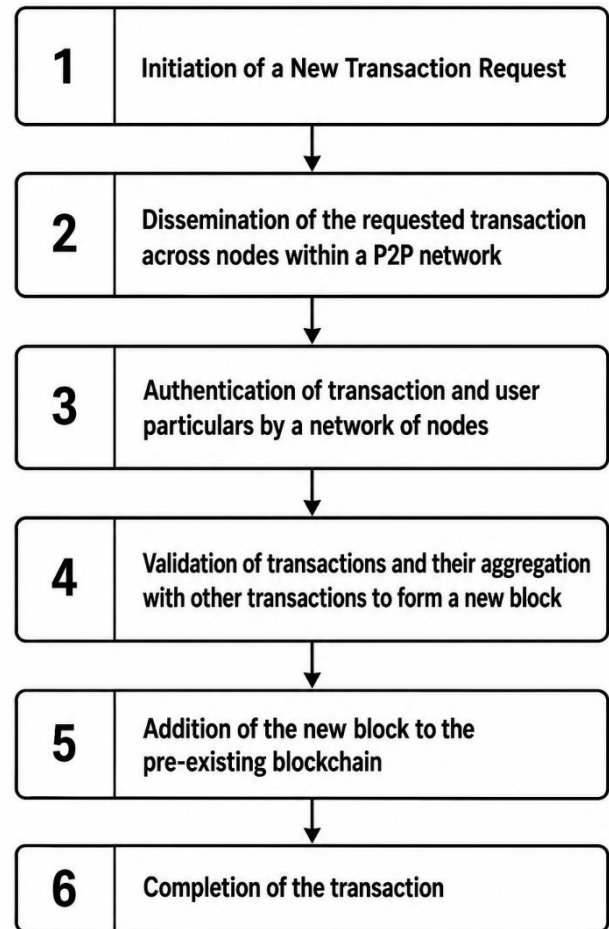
1 Initiation of a New Transaction Request

2 Dissemination of the requested transaction across nodes within a P2P network

3 Authentication of transaction and user particulars by a network of nodes

4 Validation of transactions and their aggregation with other transactions to form a new block

5 Addition of the new block to the pre-existing blockchain

6 Completion of the transaction